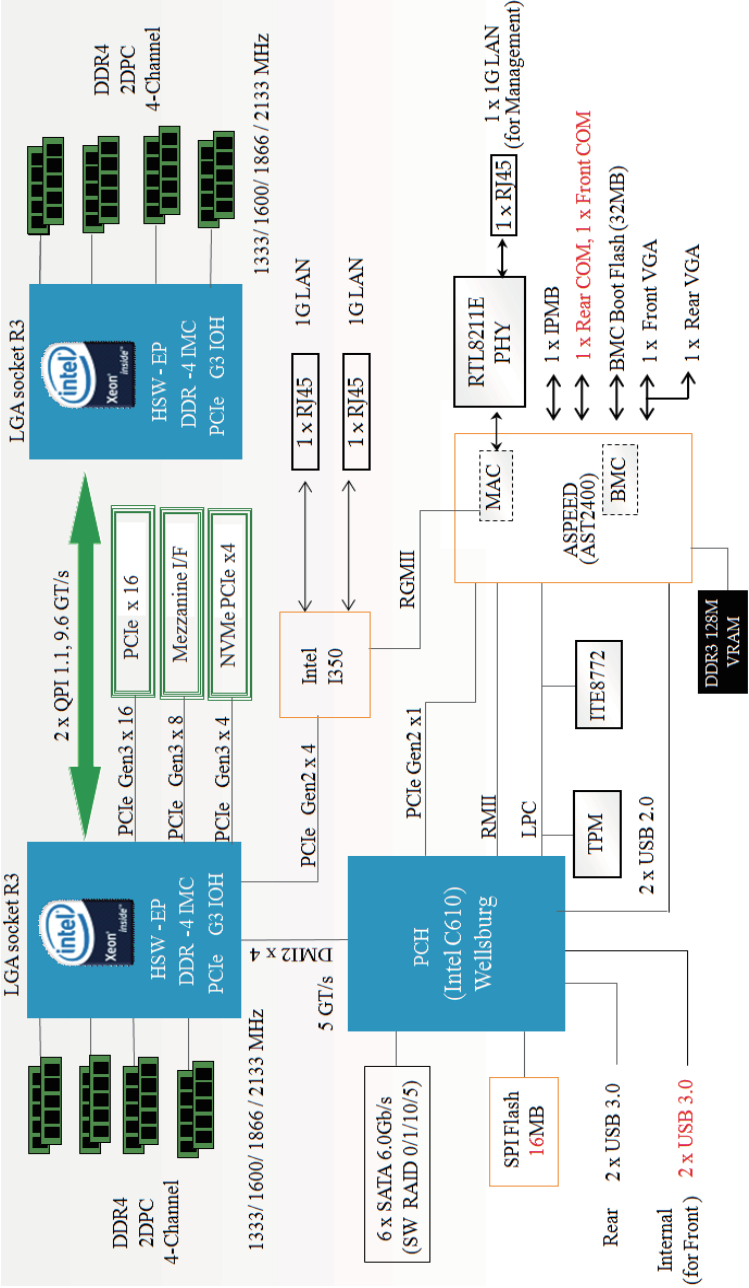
DDR4
2DPC
4-Channel

1333/ 1600/ 1866 / 2133 MHz

LGA socket R3

intel Xeon inside

HSW - EP
DDR -4 IMC
PCIe G3 IOH

1G LAN
1G LAN

1 x RJ45
1 x RJ45

1 x 1G LAN (for Management)

1 x RJ45

RTL8211E PHY

1 x IPMB
1 x Rear COM, 1 x Front COM
BMC Boot Flash (32MB)
1 x Front VGA
1 x Rear VGA

2 x QPI 1.1, 9.6 GT/s

PCIe x 16
Mezzanine I/F
NVMe PCIe x4

MAC

ASPEED (AST2400)

BMC

RGMII

Intel I350

DDR3 128M VRAM

PCIe Gen3 x 16
PCIe Gen3 x 8
PCIe Gen3 x 4

PCIe Gen2 x 4

PCIe Gen2 x1

RMII

LPC

ITE8772

TPM

2 x USB 2.0

LGA socket R3

intel Xeon inside

HSW - EP
DDR -4 IMC
PCIe G3 IOH

DMI2 x 4
5 GT/s

PCH
(Intel C610)
Wellsburg

DDR4
2DPC
4-Channel

1333/ 1600/ 1866 / 2133 MHz

6 x SATA 6.0Gb/s
(SW RAID 0/1/10/5)

SPI Flash
16MB

Rear 2 x USB 3.0

Internal (for Front) 2 x USB 3.0